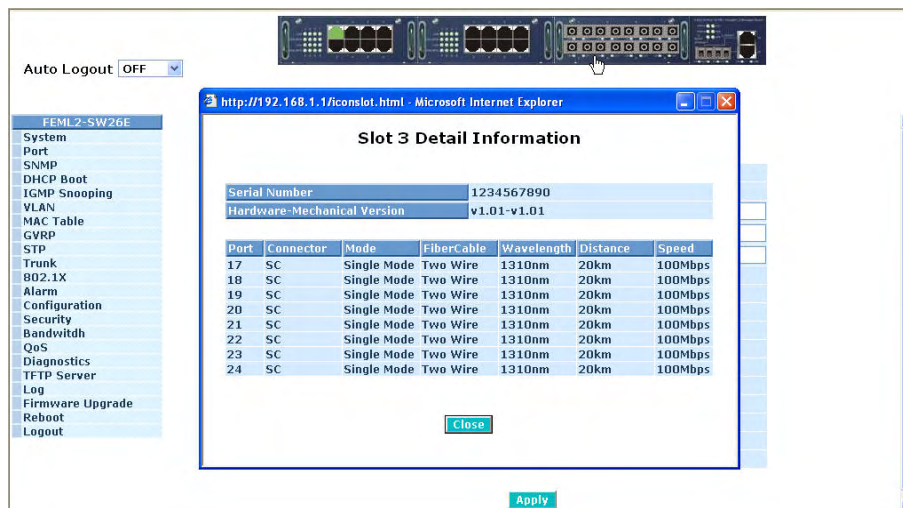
Auto Logout OFF

FEML2-SW26E
System
Port
SNMP
DHCP Boot
IGMP Snooping
VLAN
MAC Table
GVRP
STP
Trunk
802.1X
Alarm
Configuration
Security
Bandwitdh
QoS
Diagnostics
TFTP Server
Log
Firmware Upgrade
Reboot
Logout

http://192.168.1.1/iconslot.html - Microsoft Internet Explorer

Slot 3 Detail Information

| Serial Number | 1234567890 |
|---|---|
| Hardware-Mechanical Version | v1.01-v1.01 |

| Port | Connector | Mode | FiberCable | Wavelength | Distance | Speed |
|---|---|---|---|---|---|---|
| 17 | SC | Single Mode | Two Wire | 1310nm | 20km | 100Mbps |
| 18 | SC | Single Mode | Two Wire | 1310nm | 20km | 100Mbps |
| 19 | SC | Single Mode | Two Wire | 1310nm | 20km | 100Mbps |
| 20 | SC | Single Mode | Two Wire | 1310nm | 20km | 100Mbps |
| 21 | SC | Single Mode | Two Wire | 1310nm | 20km | 100Mbps |
| 22 | SC | Single Mode | Two Wire | 1310nm | 20km | 100Mbps |
| 23 | SC | Single Mode | Two Wire | 1310nm | 20km | 100Mbps |
| 24 | SC | Single Mode | Two Wire | 1310nm | 20km | 100Mbps |

Close

Apply